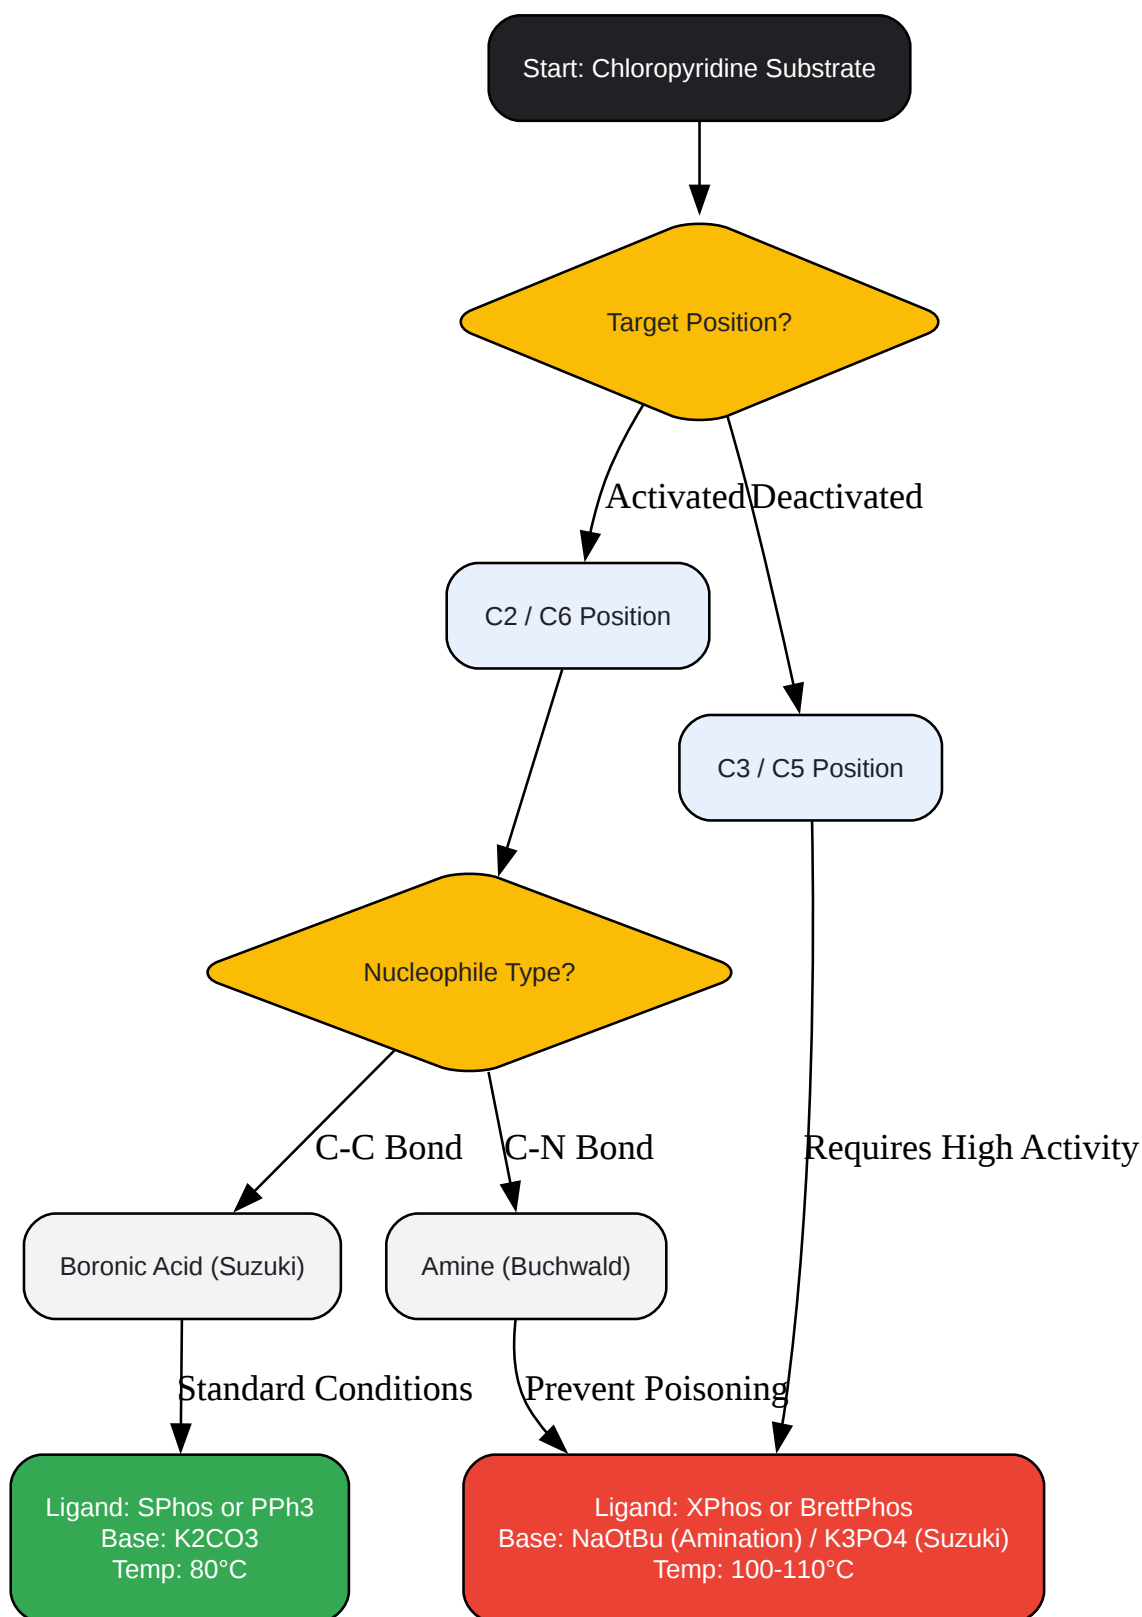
Start: Chloropyridine Substrate

Target Position?

Activated

Deactivated

C2 / C6 Position

C3 / C5 Position

Nucleophile Type?

C-C Bond

C-N Bond

Requires High Activity

Boronic Acid (Suzuki)

Amine (Buchwald)

Standard Conditions

Prevent Poisoning

Ligand: SPhos or PPh3
Base: K2CO3
Temp: 80°C

Ligand: XPhos or BrettPhos
Base: NaOtBu (Amination) / K3PO4 (Suzuki)
Temp: 100-110°C